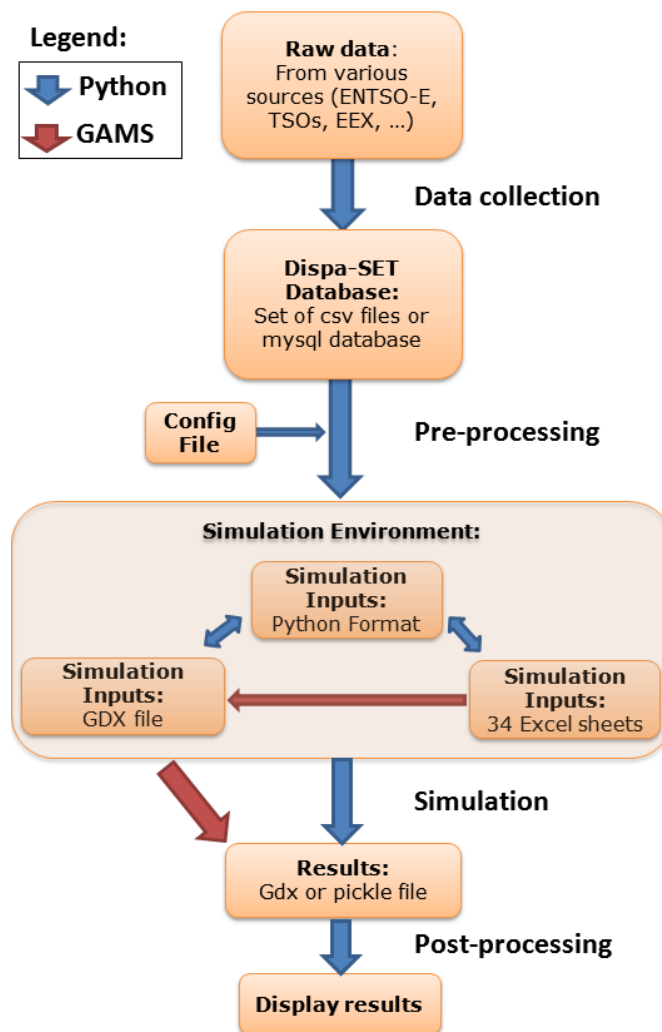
Legend:
Python
GAMS

Raw data: From various sources (ENTSO-E, TSOs, EEX, …)

Data collection

Dispa-SET Database: Set of csv files or mysql database

Config File

Pre-processing

Simulation Environment:

Simulation Inputs: Python Format

Simulation Inputs: GDX file

Simulation Inputs: 34 Excel sheets

Simulation

Results: Gdx or pickle file

Post-processing

Display results